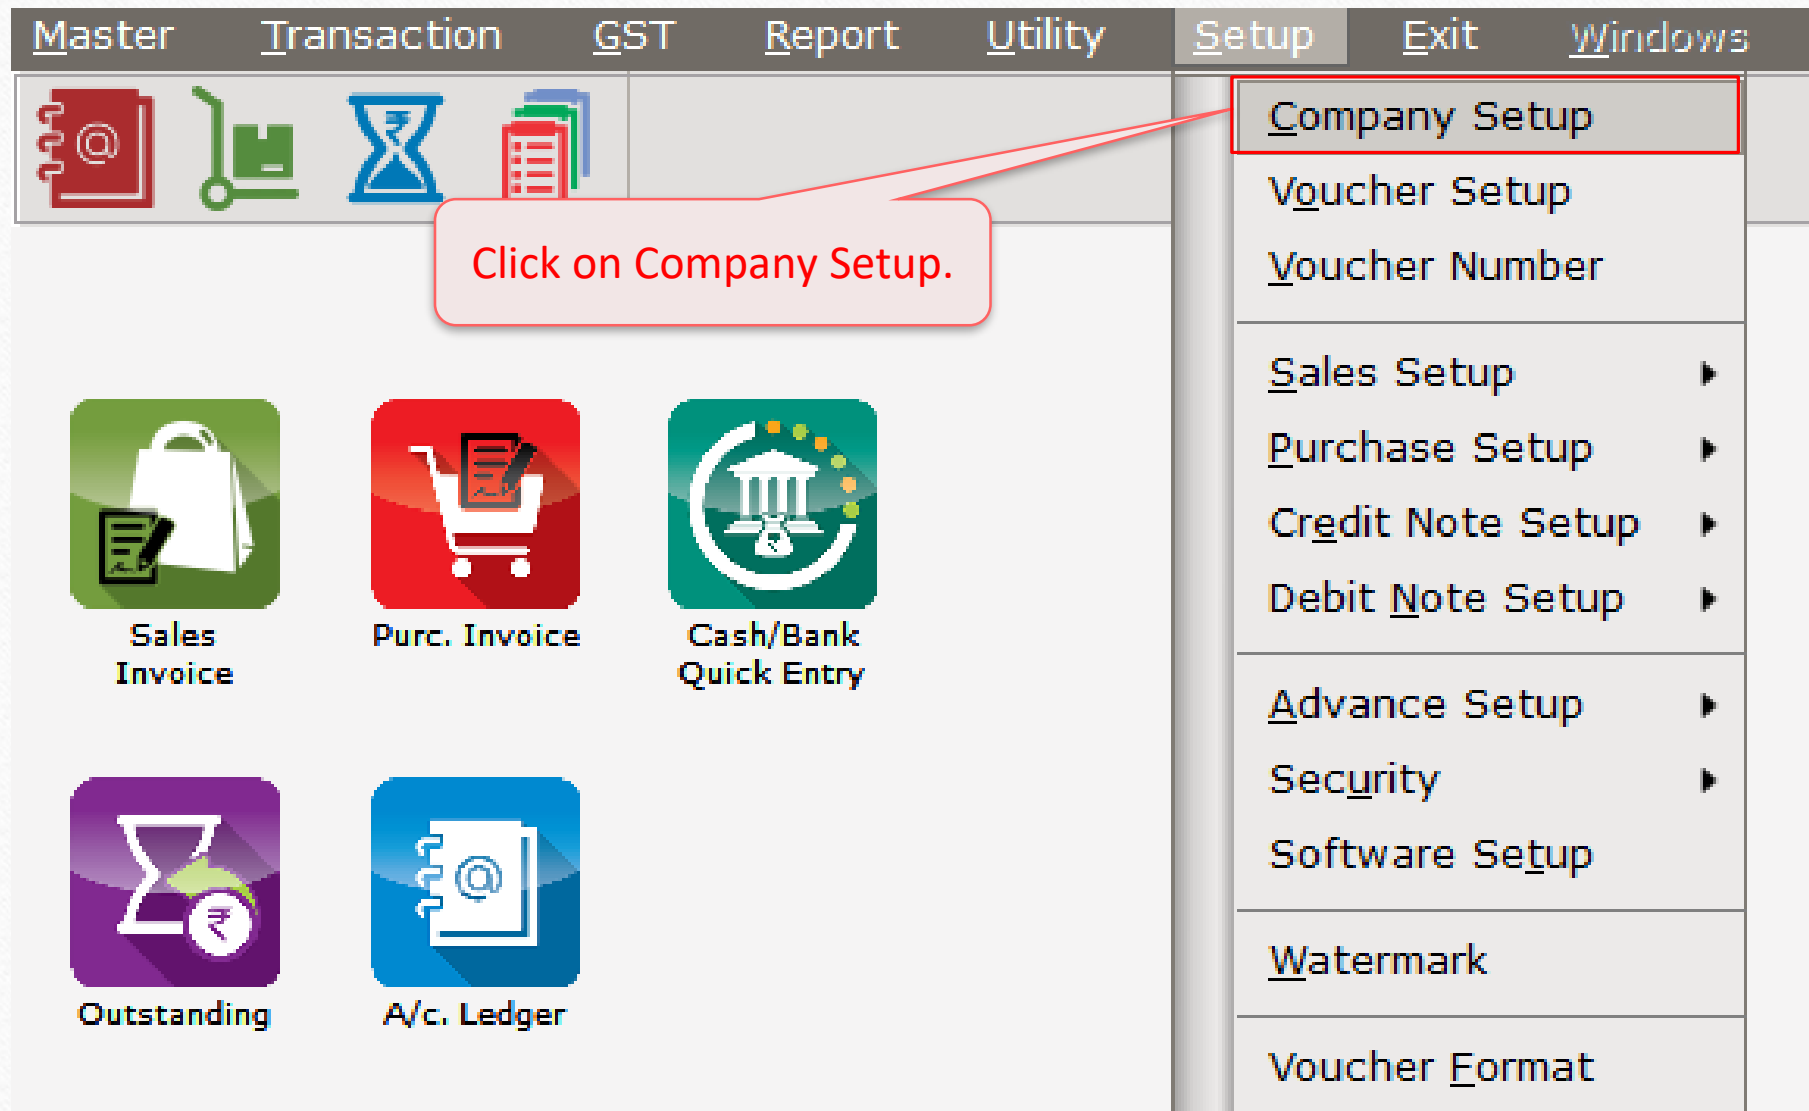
Master Transaction GST Report Utility Setup Exit Windows

Company Setup
Voucher Setup
Voucher Number
Sales Setup
Purchase Setup
Credit Note Setup
Debit Note Setup
Advance Setup
Security
Software Setup
Watermark
Voucher Format

Click on Company Setup.

Sales Invoice
Purc. Invoice
Cash/Bank Quick Entry
Outstanding
A/c. Ledger